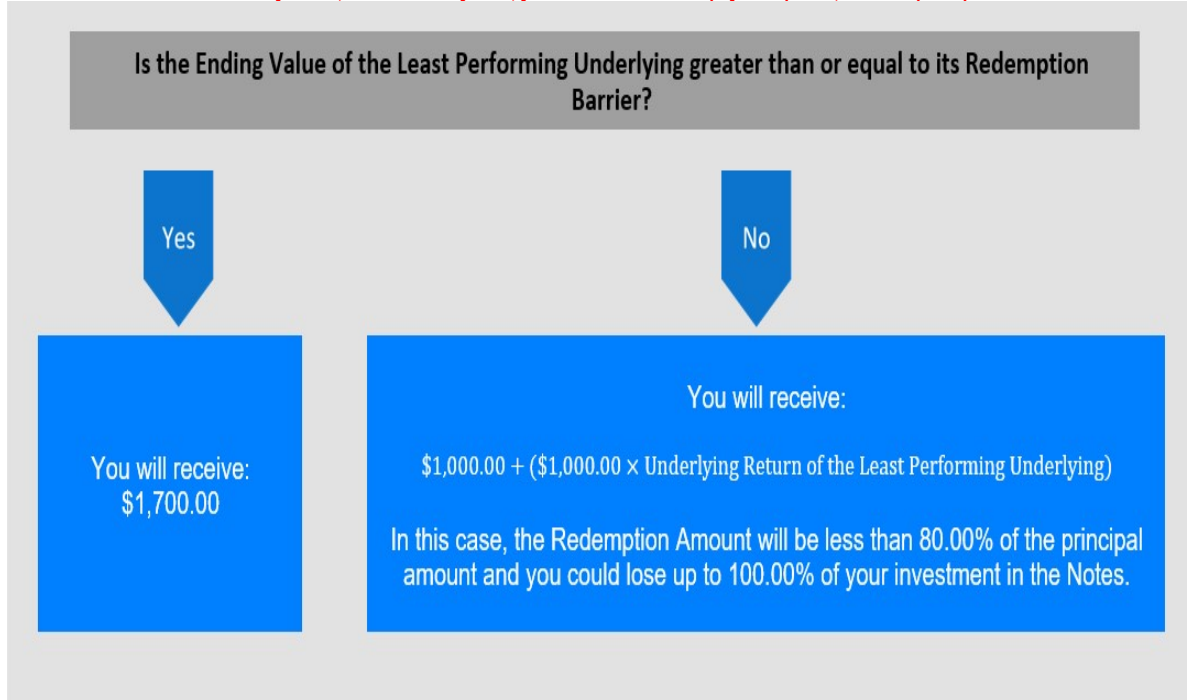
Is the Ending Value of the Least Performing Underlying greater than or equal to its Redemption Barrier?

Yes

No

You will receive: \$1,700.00

You will receive:

\$1,000.00 + (\$1,000.00 × Underlying Return of the Least Performing Underlying)

In this case, the Redemption Amount will be less than 80.00% of the principal amount and you could lose up to 100.00% of your investment in the Notes.